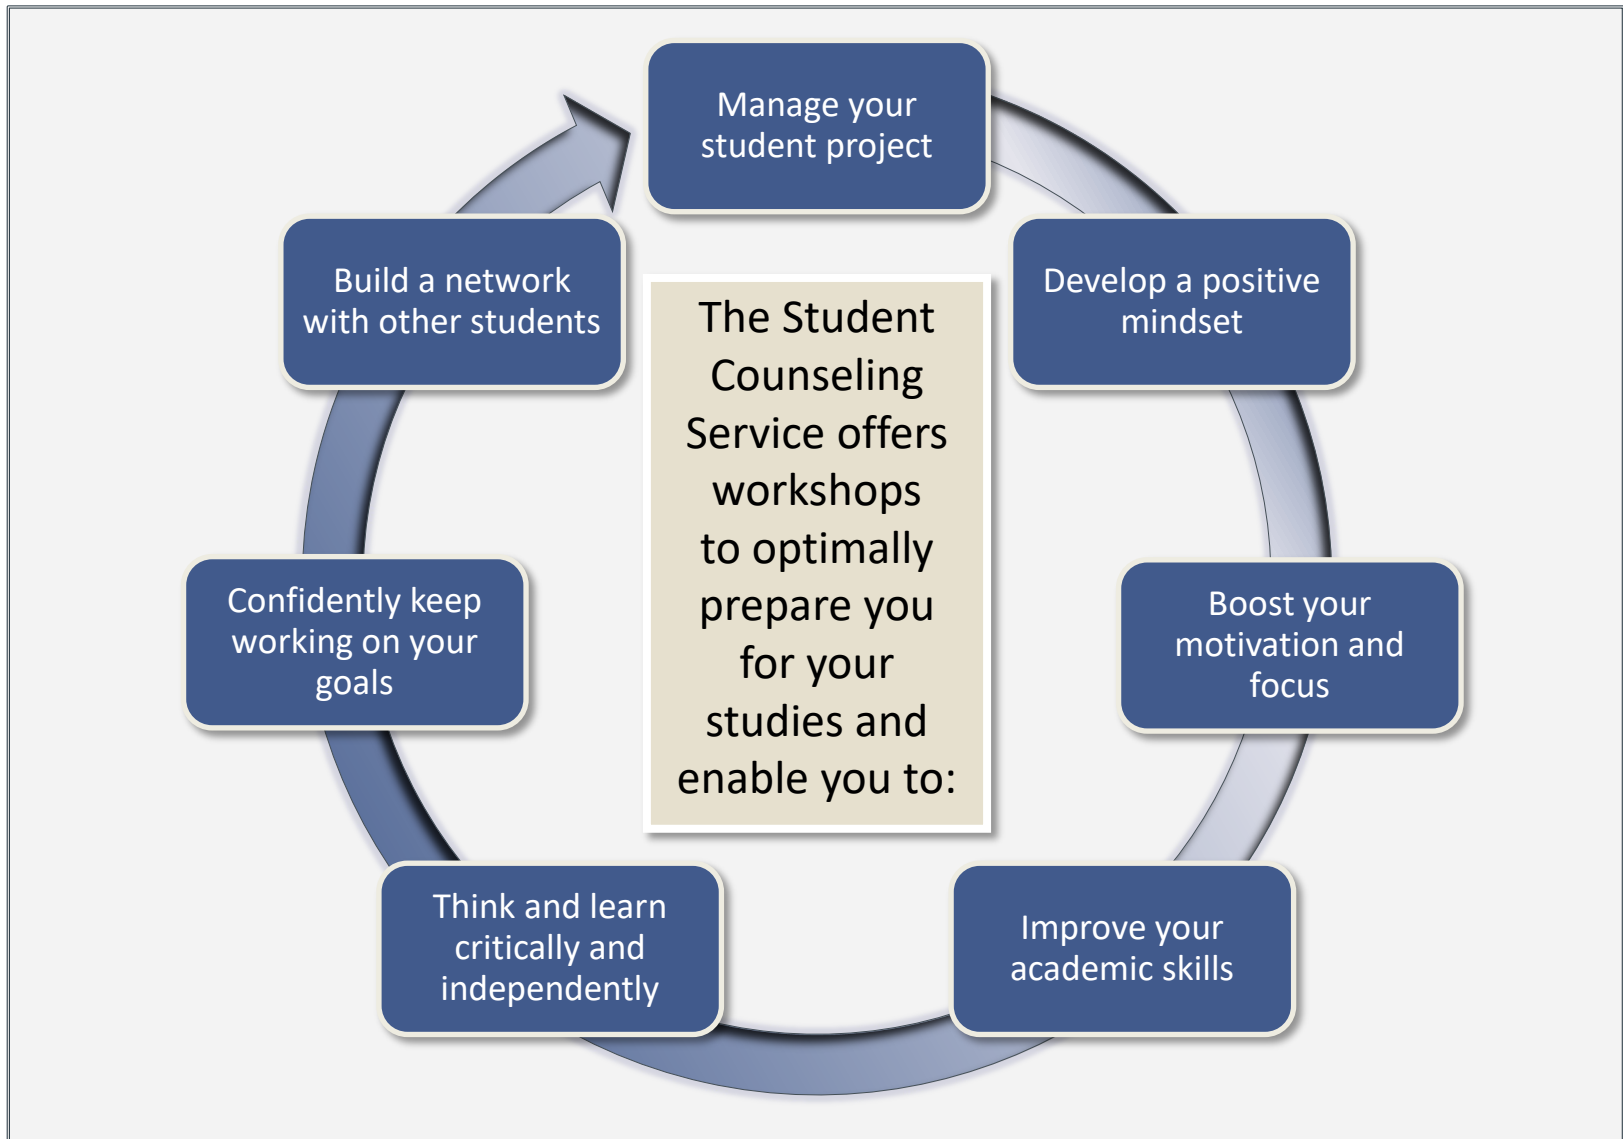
The Student Counseling Service offers workshops to optimally prepare you for your studies and enable you to:

Manage your student project

Develop a positive mindset

Boost your motivation and focus

Improve your academic skills

Think and learn critically and independently

Confidently keep working on your goals

Build a network with other students